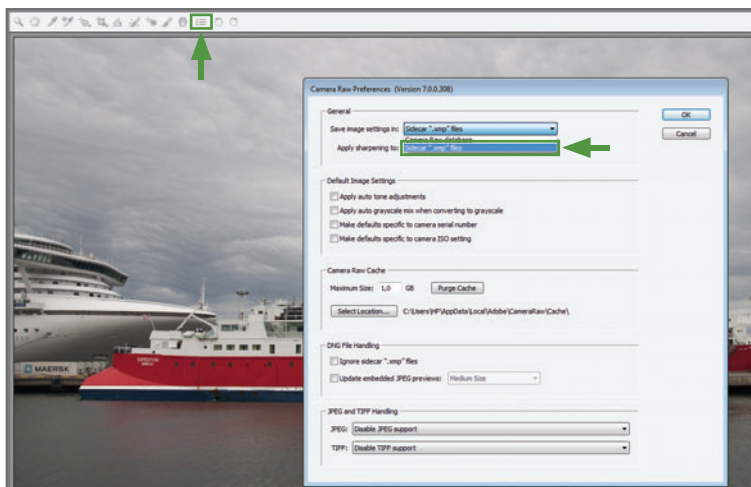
Camera Raw Preferences (Version 7.0.0.308)

General

Save image settings in: Sidecar ".xmp" files

Apply sharpening to: Camera Raw database

Sidecar ".xmp" files

OK

Cancel

Default Image Settings

Apply auto tone adjustments

Apply auto grayscale mix when converting to grayscale

Make defaults specific to camera serial number

Make defaults specific to camera ISO setting

Camera Raw Cache

Maximum Size: 1,0 GB

Purge Cache

Select Location...

C:\Users\HP\AppData\Local\Adobe\CameraRaw\Cache\

DNG File Handling

Ignore sidecar ".xmp" files

Update embedded JPEG previews: Medium Size

JPEG and TIFF Handling

JPEG: Disable JPEG support

TIFF: Disable TIFF support

MAERSK